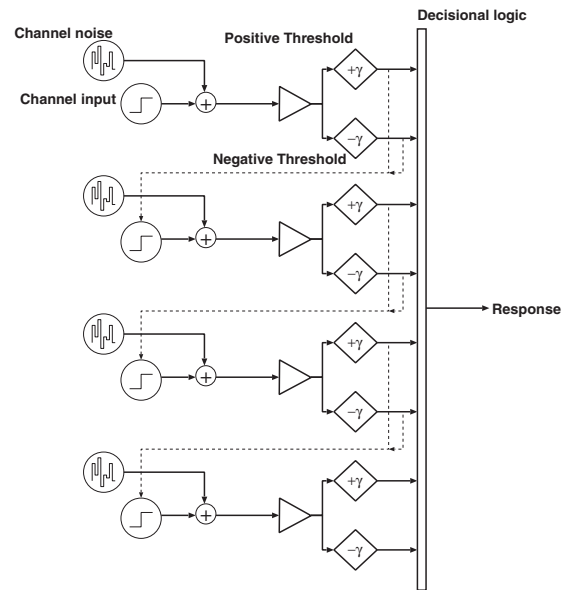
Decisional logic

Channel noise

Positive Threshold

Channel input

$+$

$+\gamma$

$-\gamma$

Negative Threshold

$+$

$+\gamma$

$-\gamma$

Response

$+$

$+\gamma$

$-\gamma$

$+$

$+\gamma$

$-\gamma$